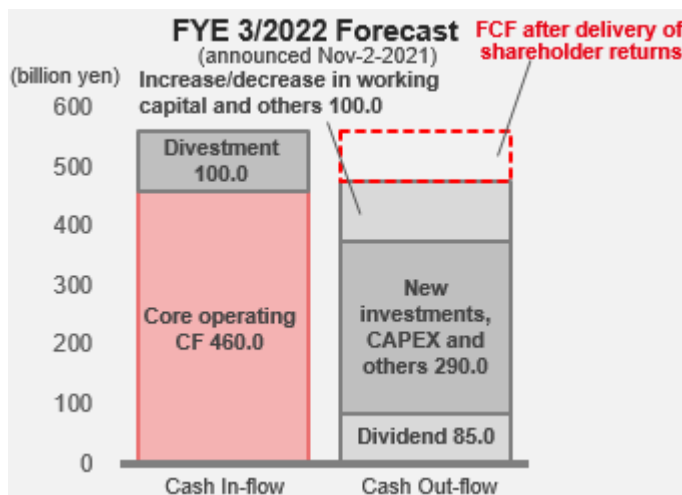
FYE 3/2022 Forecast
(announced Nov-2-2021)

FCF after delivery of shareholder returns

(billion yen)

Increase/decrease in working capital and others 100.0

600
500
400
300
200
100
0

Divestment 100.0

Core operating CF 460.0

New investments, CAPEX and others 290.0

Dividend 85.0

Cash In-flow

Cash Out-flow